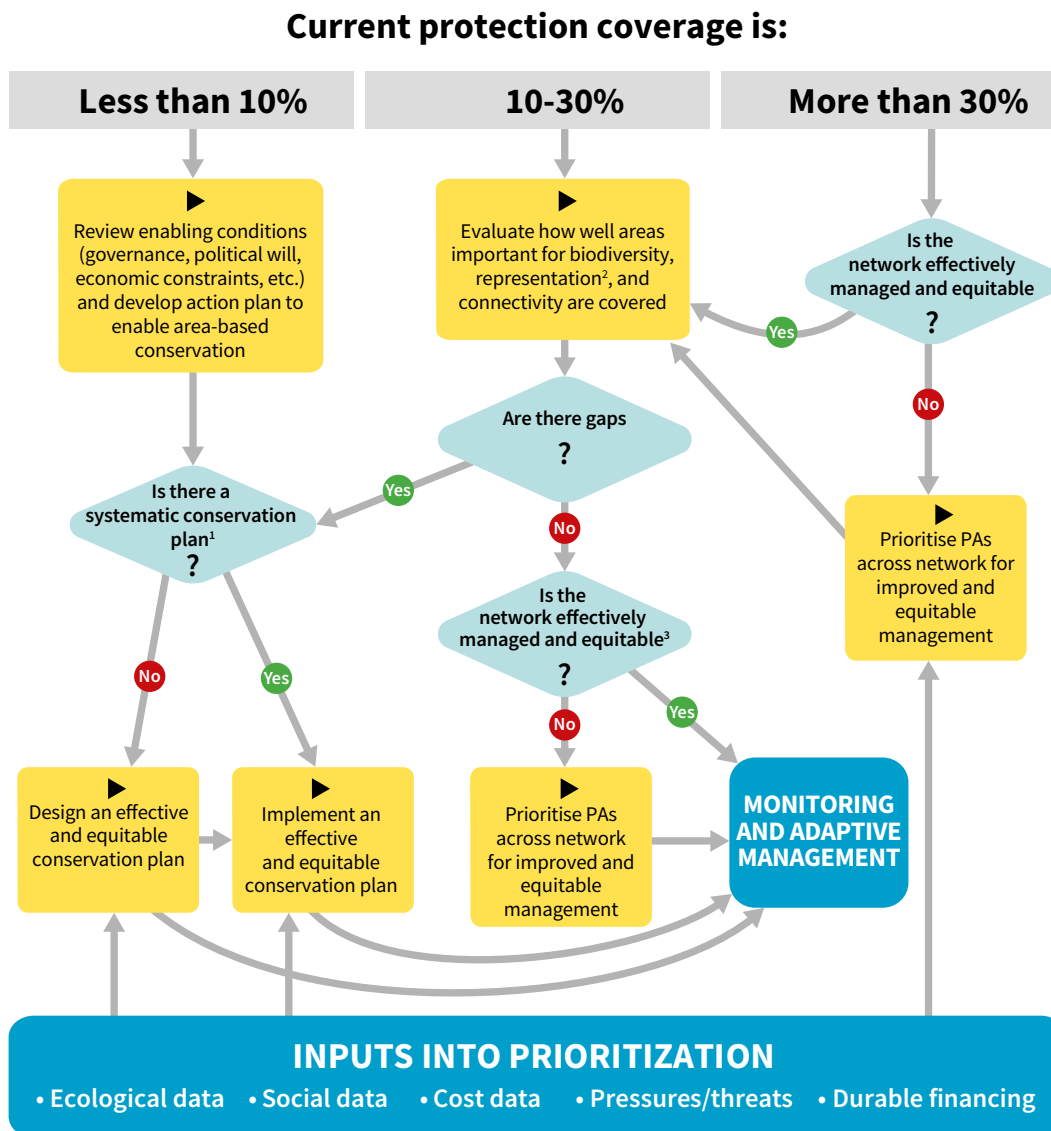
Current protection coverage is:

Less than 10%

10-30%

More than 30%

Review enabling conditions (governance, political will, economic constraints, etc.) and develop action plan to enable area-based conservation

Evaluate how well areas important for biodiversity, representation$^2$, and connectivity are covered

Is the network effectively managed and equitable ?

Yes

No

Are there gaps ?

Yes

Is there a systematic conservation plan$^1$ ?

No

Prioritise PAs across network for improved and equitable management

Is the network effectively managed and equitable$^3$ ?

No

Yes

No

Yes

Design an effective and equitable conservation plan

Implement an effective and equitable conservation plan

Prioritise PAs across network for improved and equitable management

MONITORING AND ADAPTIVE MANAGEMENT

INPUTS INTO PRIORITIZATION

• Ecological data • Social data • Cost data • Pressures/threats • Durable financing